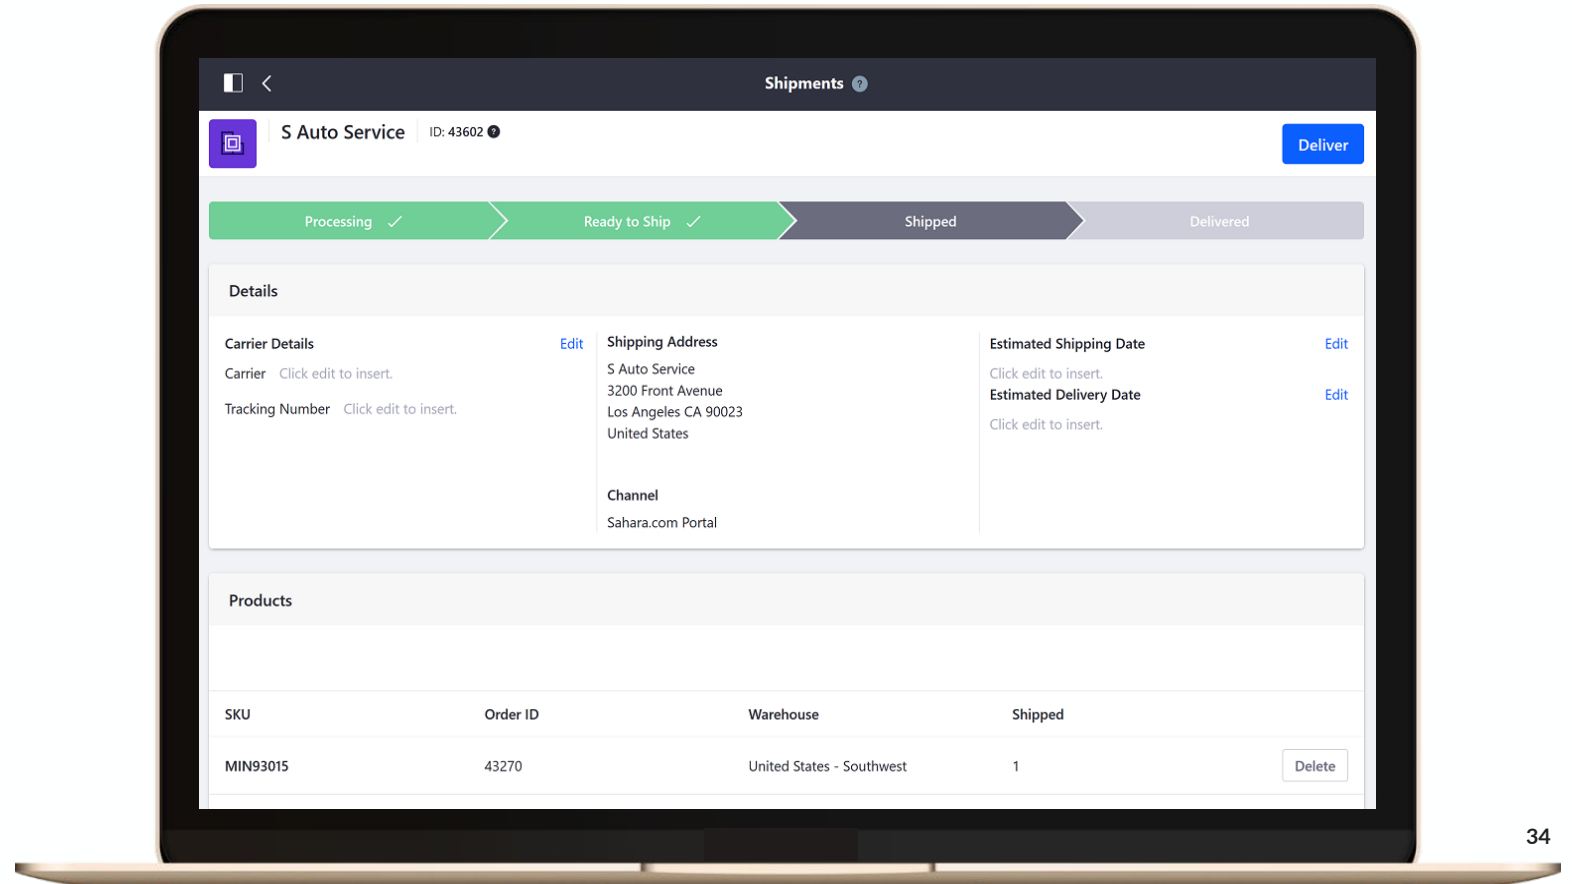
Shipments

S Auto Service ID: 43602

Deliver

Processing ✓ Ready to Ship ✓ Shipped Delivered

Details

Carrier Details Edit

Carrier Click edit to insert.

Tracking Number Click edit to insert.

Shipping Address

S Auto Service
3200 Front Avenue
Los Angeles CA 90023
United States

Channel

Sahara.com Portal

Estimated Shipping Date Edit

Click edit to insert.

Estimated Delivery Date Edit

Click edit to insert.

Products

| SKU | Order ID | Warehouse | Shipped | |
|---|---|---|---|---|
| MIN93015 | 43270 | United States - Southwest | 1 | Delete |

34